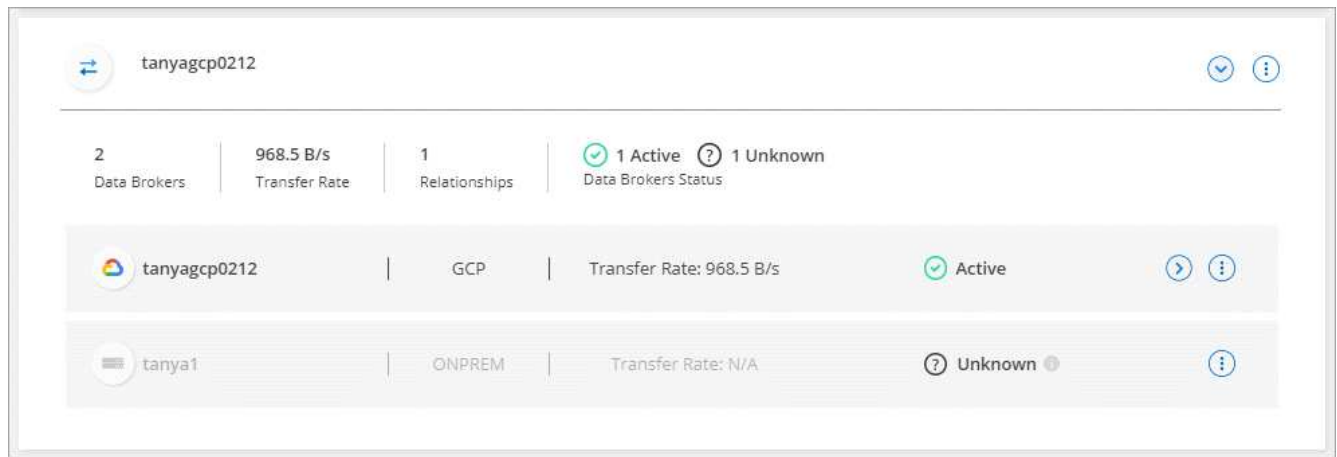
tanyagcp0212

2
Data Brokers

968.5 B/s
Transfer Rate

1
Relationships

1 Active ? 1 Unknown
Data Brokers Status

tanyagcp0212 | GCP | Transfer Rate: 968.5 B/s Active

tanya1 | ONPREM | Transfer Rate: N/A ? Unknown